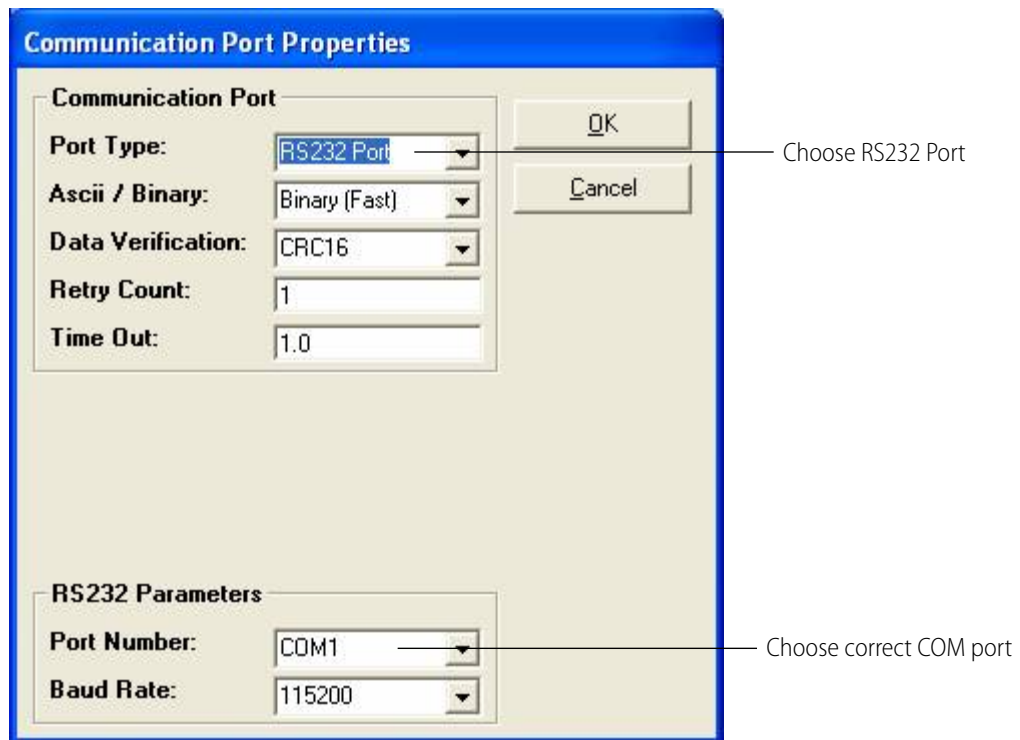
Communication Port Properties

Communication Port

Port Type: RS232 Port

Ascii / Binary: Binary (Fast)

Data Verification: CRC16

Retry Count: 1

Time Out: 1.0

OK

Cancel

Choose RS232 Port

RS232 Parameters

Port Number: COM1

Baud Rate: 115200

Choose correct COM port